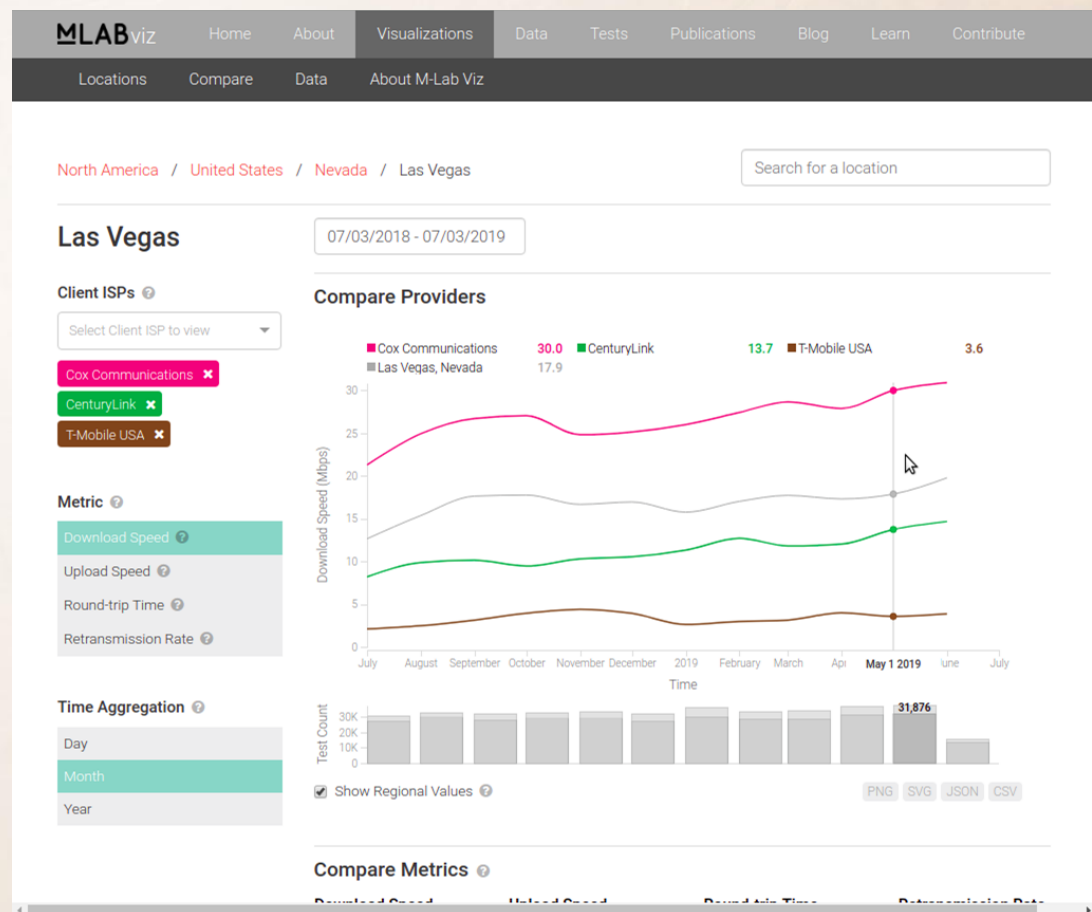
MLAB viz Home About Visualizations Data Tests Publications Blog Learn Contribute

Locations Compare Data About M-Lab Viz

North America / United States / Nevada / Las Vegas

Search for a location

Las Vegas

07/03/2018 - 07/03/2019

Client ISPs

Select Client ISP to view

Cox Communications ✖
CenturyLink ✖
T-Mobile USA ✖

Metric

Download Speed
Upload Speed
Round-trip Time
Retransmission Rate

Time Aggregation

Day
Month
Year

Compare Providers

Cox Communications 30.0 CenturyLink 13.7 T-Mobile USA 3.6
Las Vegas, Nevada 17.9

Download Speed (Mbps)

30
25
20
15
10
5
0

July August September October November December 2019 February March Apr May 1 2019 une July

Time

Test Count

30K
20K
10K
0

31,876

Show Regional Values

PNG SVG JSON CSV

Compare Metrics

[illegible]